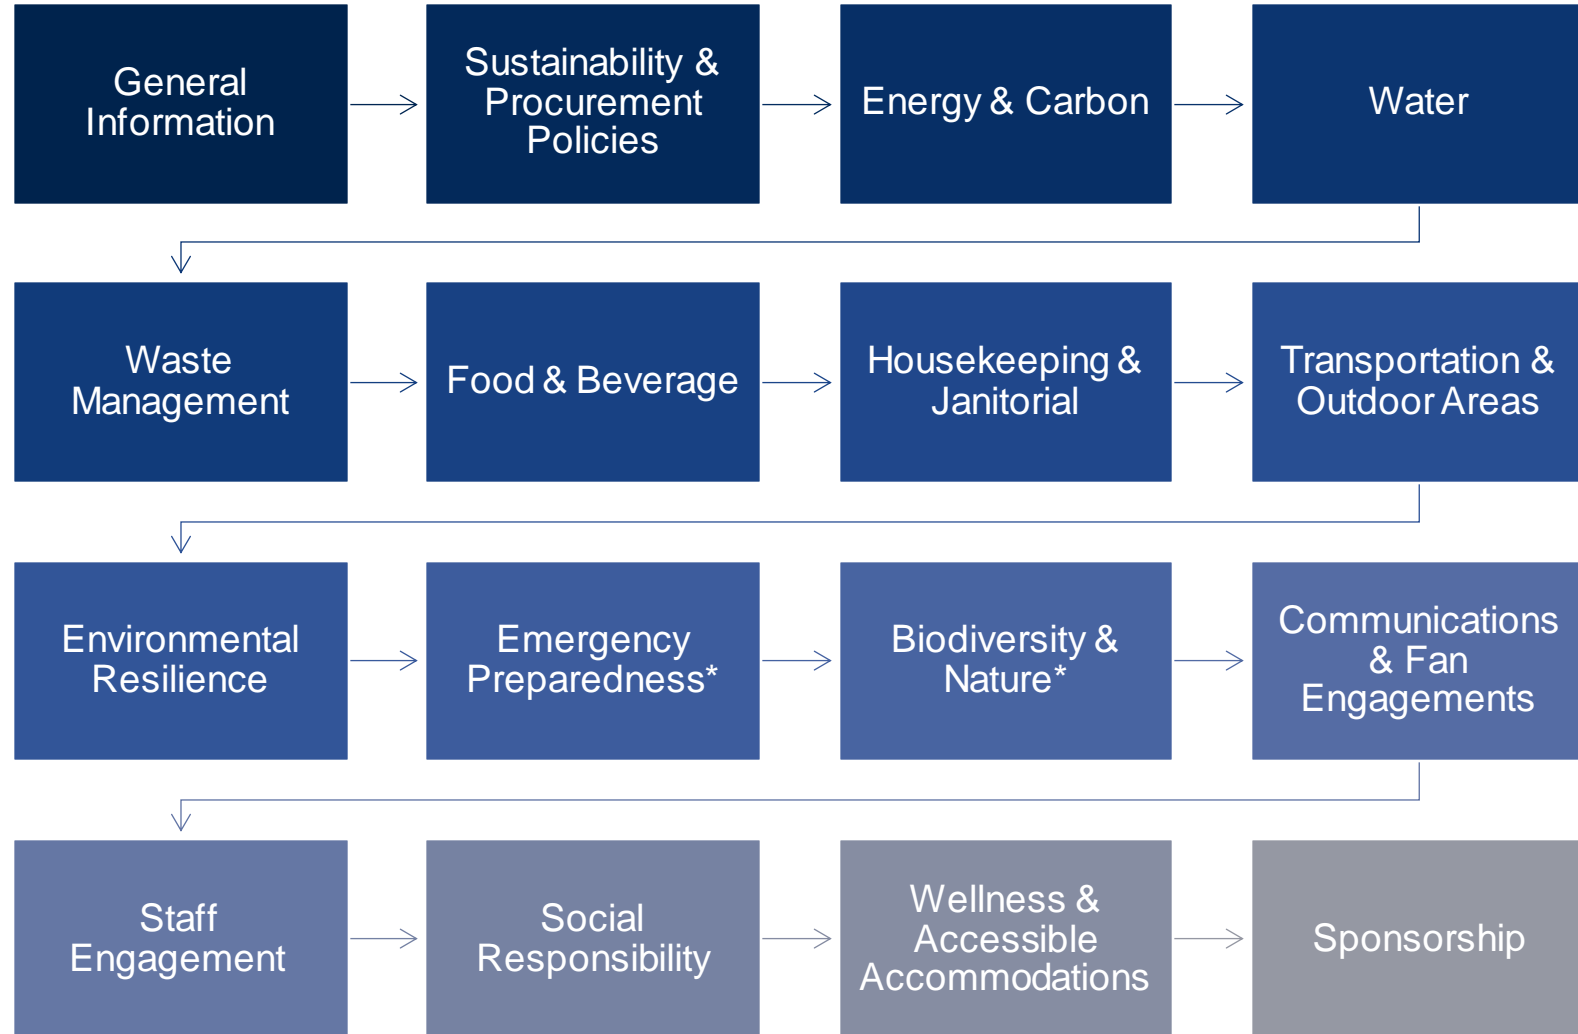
General Information

Sustainability & Procurement Policies

Energy & Carbon

Water

Waste Management

Food & Beverage

Housekeeping & Janitorial

Transportation & Outdoor Areas

Environmental Resilience

Emergency Preparedness*

Biodiversity & Nature*

Communications & Fan Engagements

Staff Engagement

Social Responsibility

Wellness & Accessible Accommodations

Sponsorship